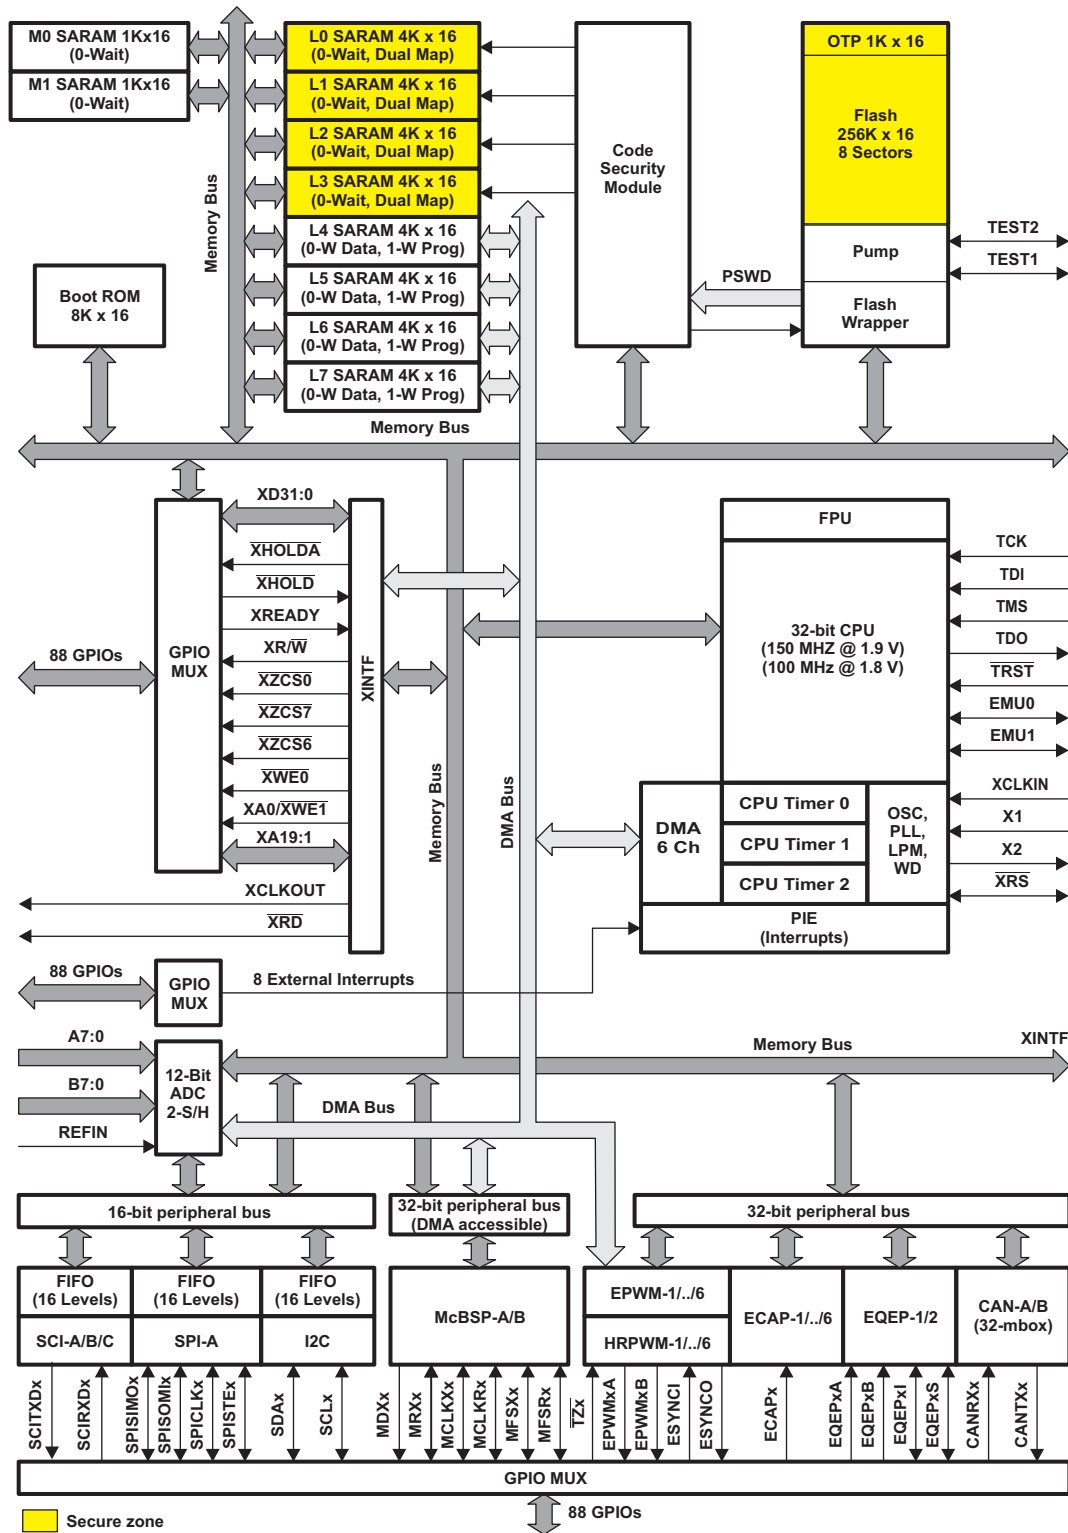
M0 SARAM 1Kx16 (0-Wait)
M1 SARAM 1Kx16 (0-Wait)
Memory Bus
L0 SARAM 4K x 16 (0-Wait, Dual Map)
L1 SARAM 4K x 16 (0-Wait, Dual Map)
L2 SARAM 4K x 16 (0-Wait, Dual Map)
L3 SARAM 4K x 16 (0-Wait, Dual Map)
L4 SARAM 4K x 16 (0-W Data, 1-W Prog)
L5 SARAM 4K x 16 (0-W Data, 1-W Prog)
L6 SARAM 4K x 16 (0-W Data, 1-W Prog)
L7 SARAM 4K x 16 (0-W Data, 1-W Prog)
Code Security Module
OTP 1K x 16
Flash 256K x 16 8 Sectors
Pump
Flash Wrapper
TEST2
TEST1
PSWD
Boot ROM 8K x 16
Memory Bus
XD31:0
$\overline{XHOLDA}$
$\overline{XHOLD}$
XREADY
XR/$\overline{W}$
$\overline{XZCS0}$
$\overline{XZCS7}$
$\overline{XZCS6}$
$\overline{XWE0}$
XA0/$\overline{XWE1}$
XA19:1
XCLKOUT
$\overline{XRD}$
88 GPIOs
GPIO MUX
XINTF
Memory Bus
DMA Bus
FPU
32-bit CPU (150 MHZ @ 1.9 V) (100 MHz @ 1.8 V)
TCK
TDI
TMS
TDO
$\overline{TRST}$
EMU0
EMU1
XCLKIN
X1
X2
$\overline{XRS}$
DMA 6 Ch
CPU Timer 0
CPU Timer 1
CPU Timer 2
OSC, PLL, LPM, WD
PIE (Interrupts)
88 GPIOs
GPIO MUX
8 External Interrupts
A7:0
B7:0
REFIN
12-Bit ADC 2-S/H
Memory Bus
XINTF
DMA Bus
16-bit peripheral bus
32-bit peripheral bus (DMA accessible)
32-bit peripheral bus
FIFO (16 Levels)
FIFO (16 Levels)
FIFO (16 Levels)
SCI-A/B/C
SPI-A
I2C
McBSP-A/B
EPWM-1/../6
HRPWM-1/../6
ECAP-1/../6
EQEP-1/2
CAN-A/B (32-mbox)
SCITXDx
SCIRXDx
SPISIMOx
SPISOMIx
SPICLKx
$\overline{SPISTEx}$
SDAx
SCLx
MDXx
MRXx
MCLKXx
MCLKRx
MFSXx
MFSRx
$\overline{TZx}$
EPWMxA
EPWMxB
ESYNCI
ESYNCO
ECAPx
EQEPxA
EQEPxB
EQEPxI
EQEPxS
CANRXx
CANTXx
GPIO MUX
88 GPIOs
Secure zone